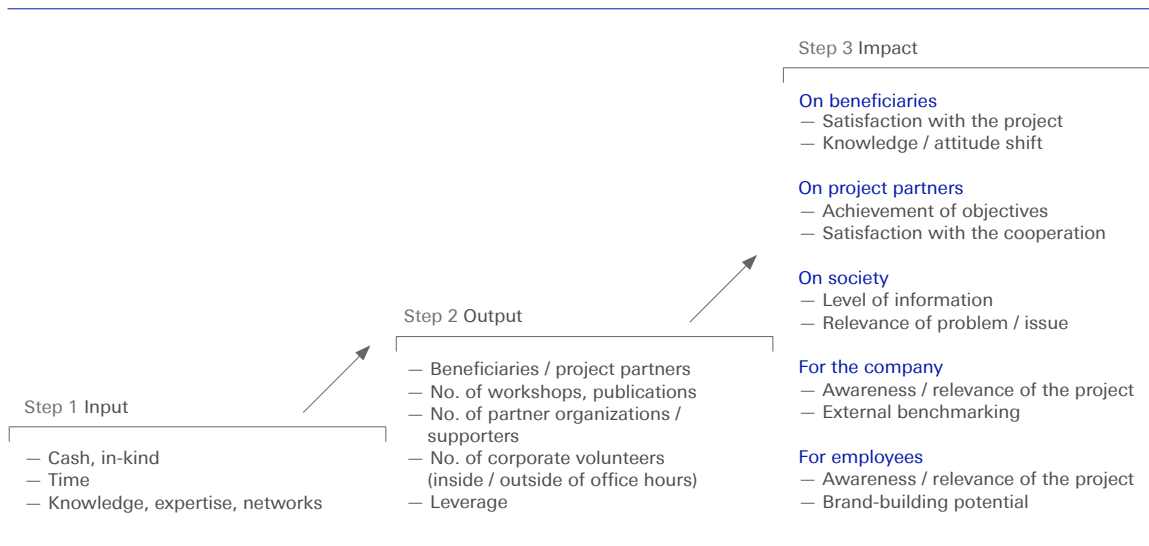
Step 1 Input

— Cash, in-kind
— Time
— Knowledge, expertise, networks

Step 2 Output

— Beneficiaries / project partners
— No. of workshops, publications
— No. of partner organizations / supporters
— No. of corporate volunteers (inside / outside of office hours)
— Leverage

Step 3 Impact

On beneficiaries
— Satisfaction with the project
— Knowledge / attitude shift

On project partners
— Achievement of objectives
— Satisfaction with the cooperation

On society
— Level of information
— Relevance of problem / issue

For the company
— Awareness / relevance of the project
— External benchmarking

For employees
— Awareness / relevance of the project
— Brand-building potential